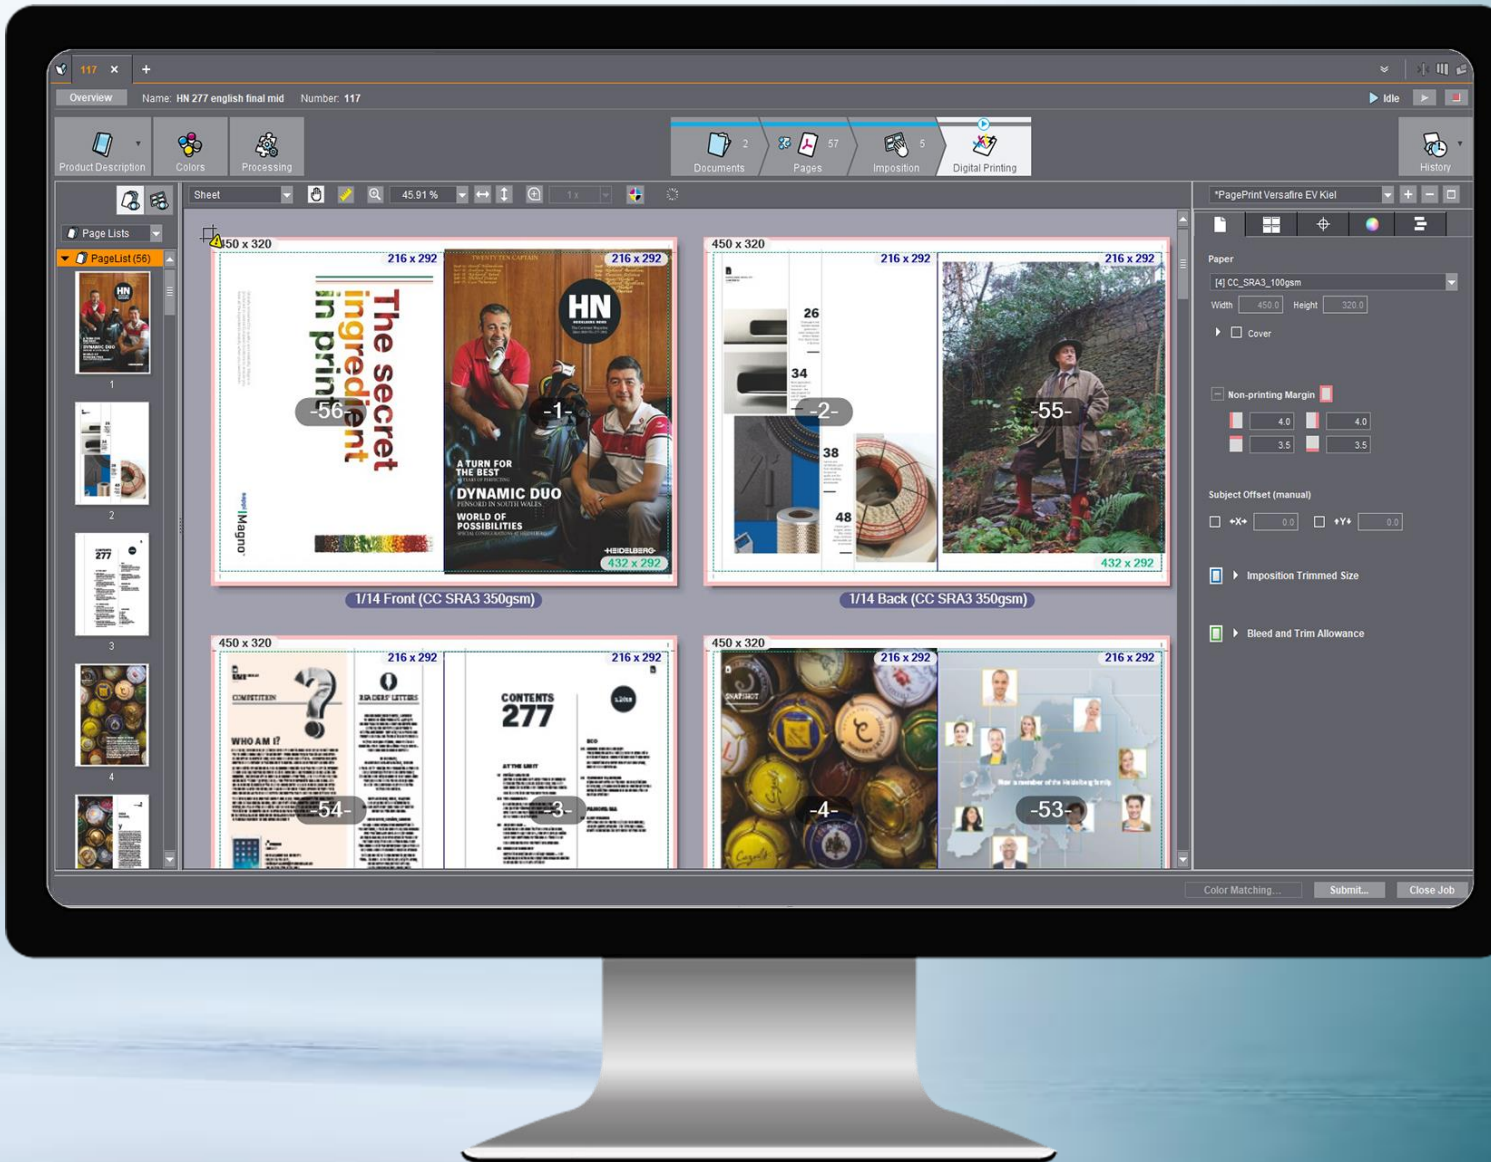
117 ×  +

Overview  Name: HN 277 english final mid  Number: 117

▶ Idle

Product Description  Colors  Processing

Documents 2  Pages 57  Imposition 5  Digital Printing

History

Sheet  45.91 %  1 x

Page Lists

PageList (56)

1
2
3
4

450 x 320
216 x 292
216 x 292
The secret ingredient in print
Magno
-56-
-1-
HN
A TURN FOR THE BEST
DYNAMIC DUO
WORLD OF POSSIBILITIES
HEIDELBERG
432 x 292
1/14 Front (CC SRA3 350gsm)

450 x 320
216 x 292
216 x 292
26
34
38
48
-2-
-55-
432 x 292
1/14 Back (CC SRA3 350gsm)

450 x 320
216 x 292
216 x 292
COMPETITION
WHO AM I?
READERS' LETTERS
CONTENTS 277
-54-
-3-

450 x 320
216 x 292
216 x 292
SNAPSHOT
-4-
-53-

*PagePrint Versafire EV Kiel

Paper
[4] CC_SRA3_100gsm
Width 450.0  Height 320.0
Cover

Non-printing Margin
4.0  4.0
3.5  3.5

Subject Offset (manual)
+X+ 0.0  +Y+ 0.0

Imposition Trimmed Size

Bleed and Trim Allowance

Color Matching...  Submit...  Close Job